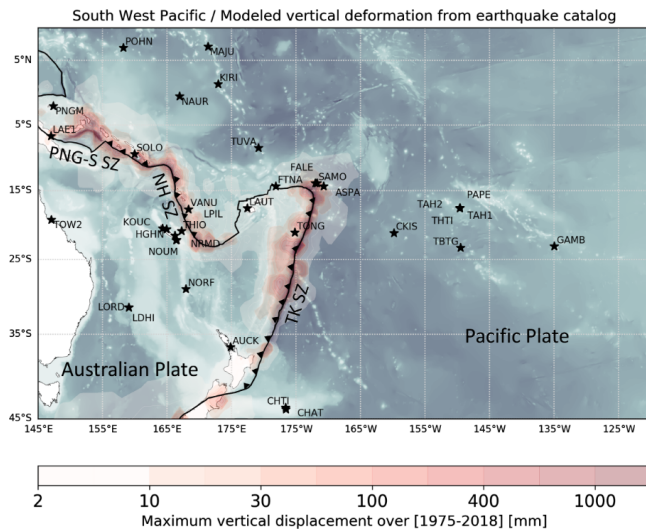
South West Pacific / Modeled vertical deformation from earthquake catalog

5°N
5°S
15°S
25°S
35°S
45°S

145°E 155°E 165°E 175°E 175°W 165°W 155°W 145°W 135°W 125°W

POHN
MAJU
KIRI
NAUR
PNGM
LAE1
SOLO
PNG-S SZ
TUVA
FALE
FTNA
SAMO
ASPA
NH SZ
VANU
LPIL
LAUT
TOW2
KOUC
HGHN
THIO
NOUM
NRMD
TONG
CKIS
TAH2
PAPE
THTI
TAH1
TBTG
GAMB
NORF
LORD
LDHI
TK SZ
AUCK
Pacific Plate
Australian Plate
CHTI
CHAT

2
10
30
100
400
1000
Maximum vertical displacement over [1975-2018] [mm]